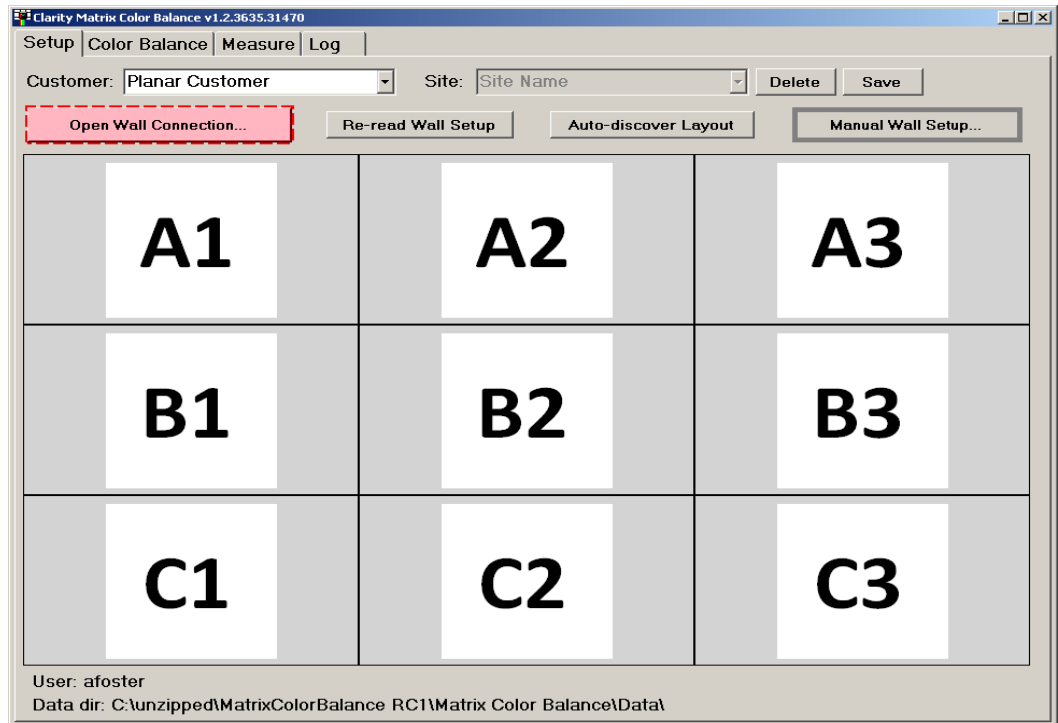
Clarity Matrix Color Balance v1.2.3635.31470

Setup | Color Balance | Measure | Log

Customer: Planar Customer
Site: Site Name
Delete
Save

Open Wall Connection...
Re-read Wall Setup
Auto-discover Layout
Manual Wall Setup...

| A1 | A2 | A3 |
|---|---|---|
| B1 | B2 | B3 |
| C1 | C2 | C3 |

User: afoster
Data dir: C:\unzipped\MatrixColorBalance RC1\Matrix Color Balance\Data\